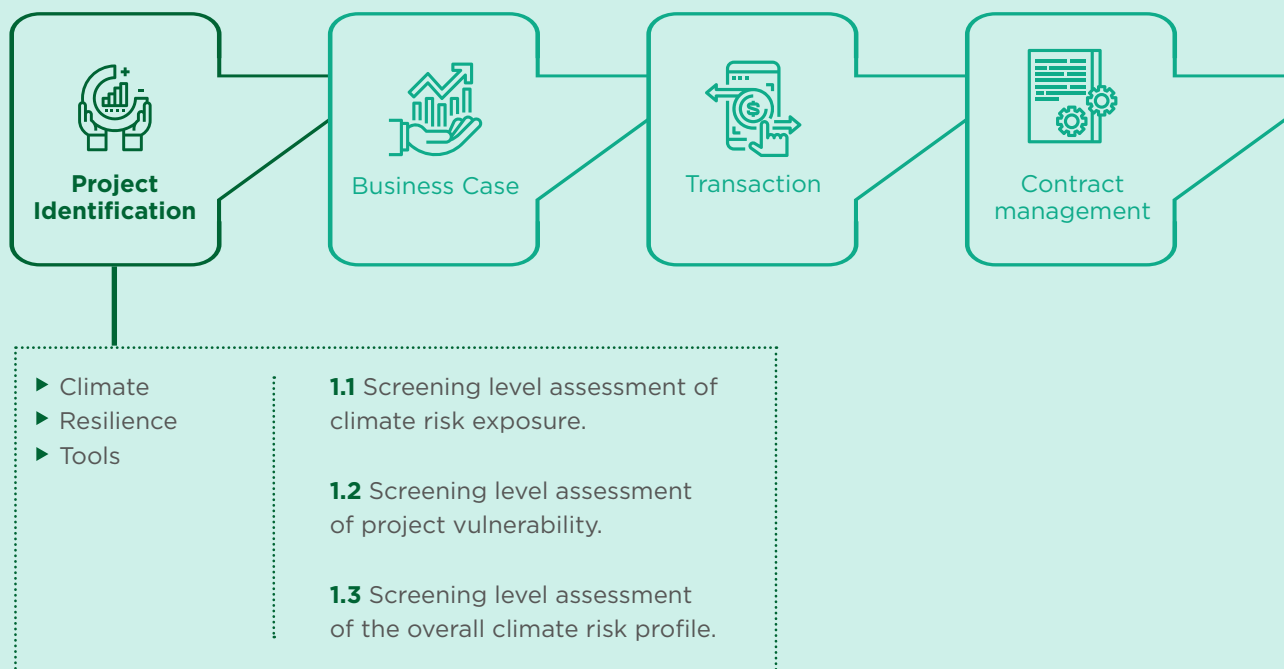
**Project Identification**

Business Case

Transaction

Contract management

- Climate
- Resilience
- Tools

**1.1** Screening level assessment of climate risk exposure.

**1.2** Screening level assessment of project vulnerability.

**1.3** Screening level assessment of the overall climate risk profile.